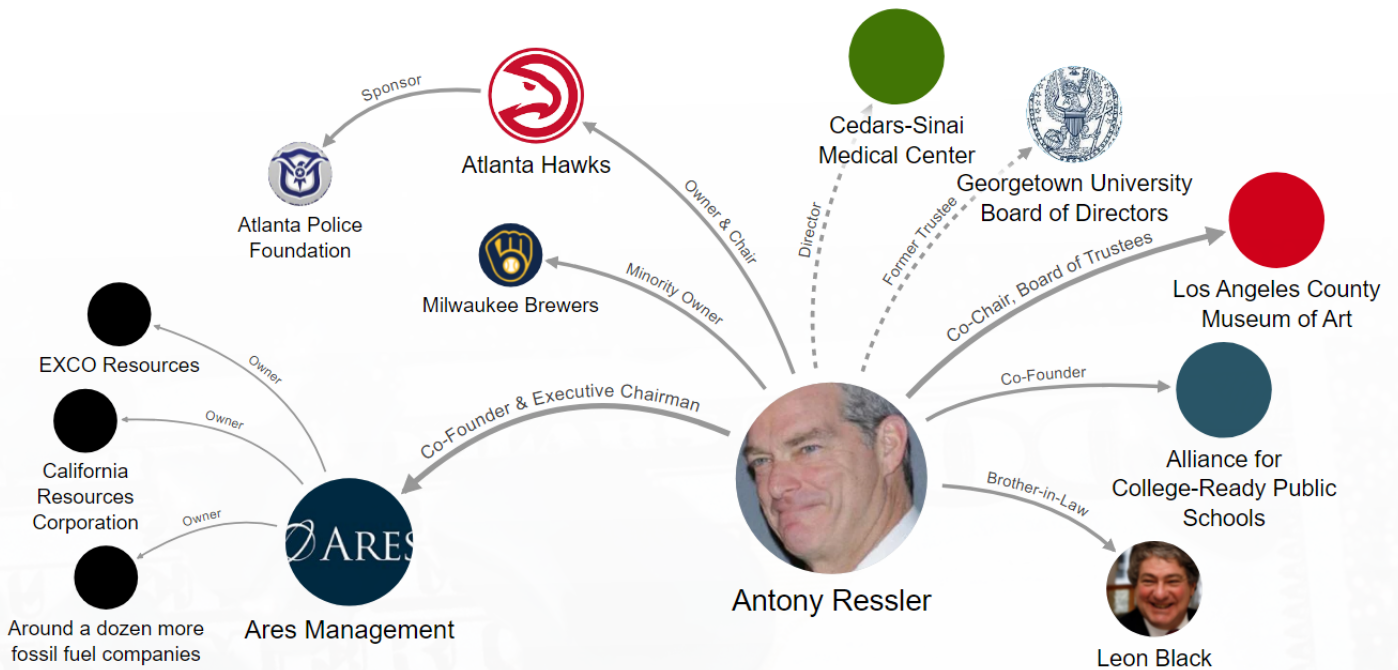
Sponsor

Atlanta Hawks

Atlanta Police Foundation

Owner & Chair

Milwaukee Brewers

Minority Owner

Director

Cedars-Sinai Medical Center

Former Trustee

Georgetown University Board of Directors

Co-Chair, Board of Trustees

Los Angeles County Museum of Art

EXCO Resources

Owner

Owner

California Resources Corporation

Owner

Around a dozen more fossil fuel companies

ARES

Ares Management

Co-Founder & Executive Chairman

Co-Founder

Alliance for College-Ready Public Schools

Brother-in-Law

Antony Ressler

Leon Black